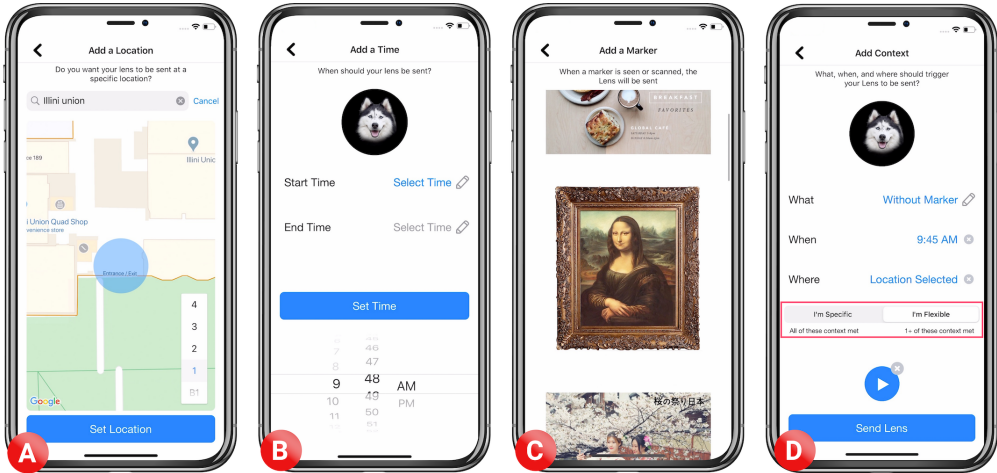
Add a Location

Do you want your lens to be sent at a specific location?

Illini union

Cancel

Illini Unic

ce 189

i Union Quad Shop
venience store

Entrance / Exi

4
3
2
1
B1

Google

Set Location

A

Add a Time

When should your lens be sent?

Start Time Select Time

End Time Select Time

Set Time

46
47
9 48 AM
10 49 PM
11 50
51

B

Add a Marker

When a marker is seen or scanned, the Lens will be sent

BREAKFAST
FAVORITES
GLOBAL CAFE

桜の祭り日本

C

Add Context

What, when, and where should trigger your Lens to be sent?

What Without Marker

When 9:45 AM

Where Location Selected

I'm Specific I'm Flexible
All of these context met 1+ of these context met

Send Lens

D